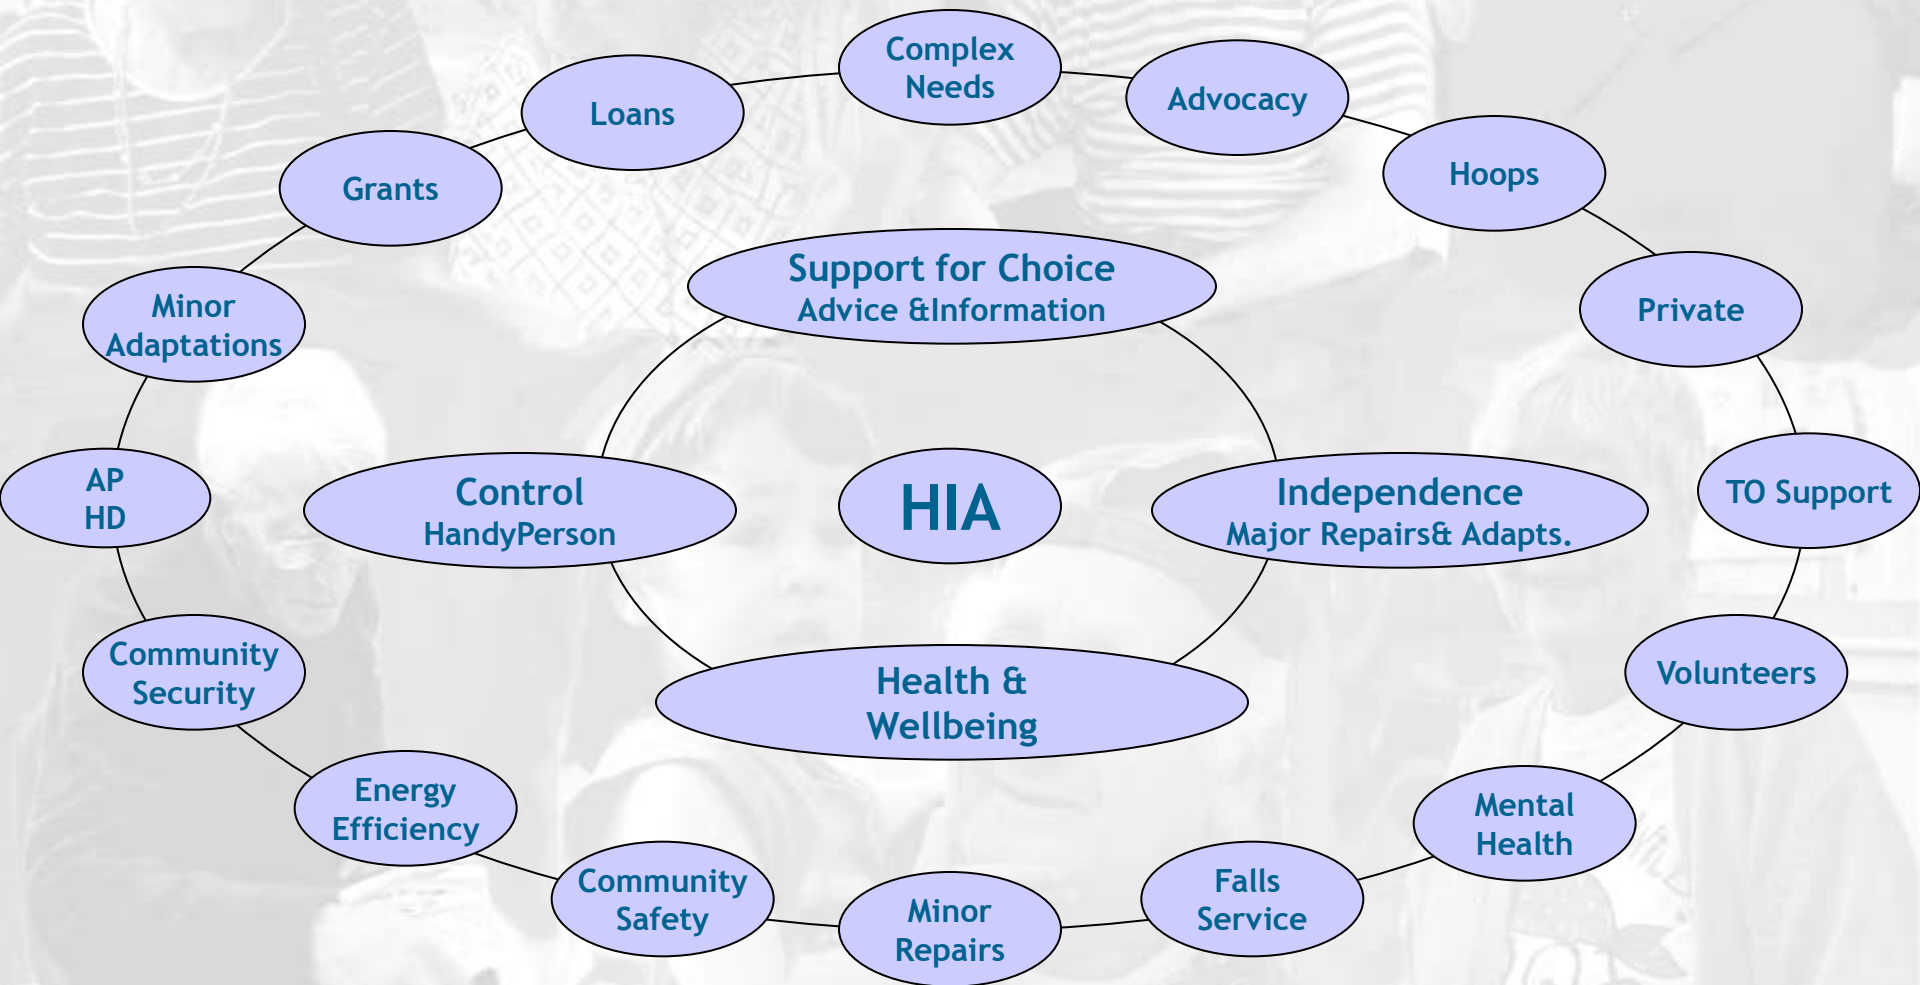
Complex Needs

Advocacy

Hoops

Private

TO Support

Volunteers

Mental Health

Falls Service

Minor Repairs

Community Safety

Energy Efficiency

Community Security

AP HD

Minor Adaptations

Grants

Loans

Support for Choice
Advice &Information

Control
HandyPerson

HIA

Independence
Major Repairs& Adapts.

Health & Wellbeing